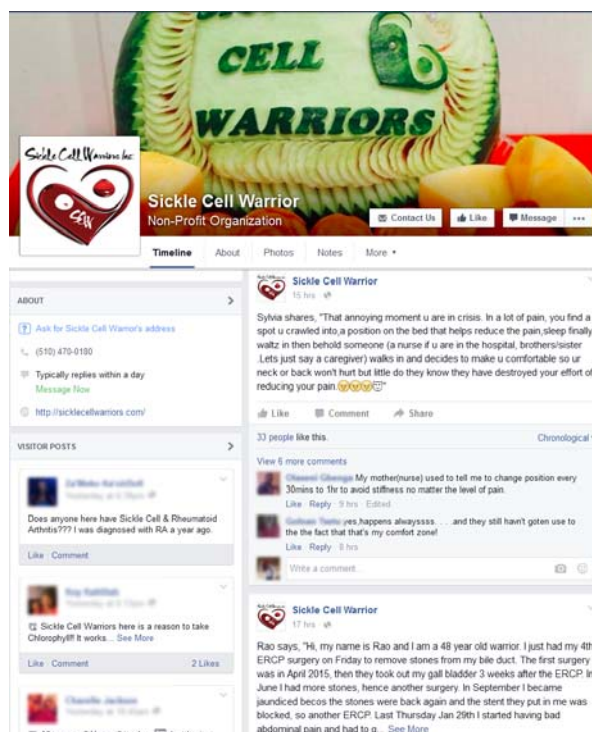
CELL
WARRIORS

Sickle Cell Warriors Inc
SCW

Sickle Cell Warrior
Non-Profit Organization

Contact Us
Like
Message
...

Timeline
About
Photos
Notes
More ▾

ABOUT

Ask for Sickle Cell Warrior's address

(510) 470-0180

Typically replies within a day
Message Now

http://sicklecellwarriors.com/

VISITOR POSTS

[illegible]
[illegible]

Does anyone here have Sickle Cell & Rheumatoid Arthritis??? I was diagnosed with RA a year ago.

Like Comment

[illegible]
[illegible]

Sickle Cell Warriors here is a reason to take Chlorophyll!! It works... See More

Like Comment
2 Likes

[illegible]
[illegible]

Sickle Cell Warrior
15 hrs

Sylvia shares, "That annoying moment u are in crisis. In a lot of pain, you find a spot u crawled into,a position on the bed that helps reduce the pain,sleep finally waltz in then behold someone (a nurse if u are in the hospital, brothers/sister .Lets just say a caregiver) walks in and decides to make u comfortable so ur neck or back won't hurt but little do they know they have destroyed your effort of reducing your pain.😡😡😡"

Like
Comment
Share

33 people like this.
Chronological

View 6 more comments

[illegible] My mother(nurse) used to tell me to change position every 30mins to 1hr to avoid stiffness no matter the level of pain.
Like · Reply · 9 hrs · Edited

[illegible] yes,happens alwayssss. . . .and they still havn't goten use to the the fact that that's my comfort zone!
Like · Reply · 8 hrs

Write a comment...

Sickle Cell Warrior
17 hrs

Rao says, "Hi, my name is Rao and I am a 48 year old warrior. I just had my 4th ERCP surgery on Friday to remove stones from my bile duct. The first surgery was in April 2015, then they took out my gall bladder 3 weeks after the ERCP. In June I had more stones, hence another surgery. In September I became jaundiced becos the stones were back again and the stent they put in me was blocked, so another ERCP. Last Thursday Jan 29th I started having bad abdominal pain and had to g... See More